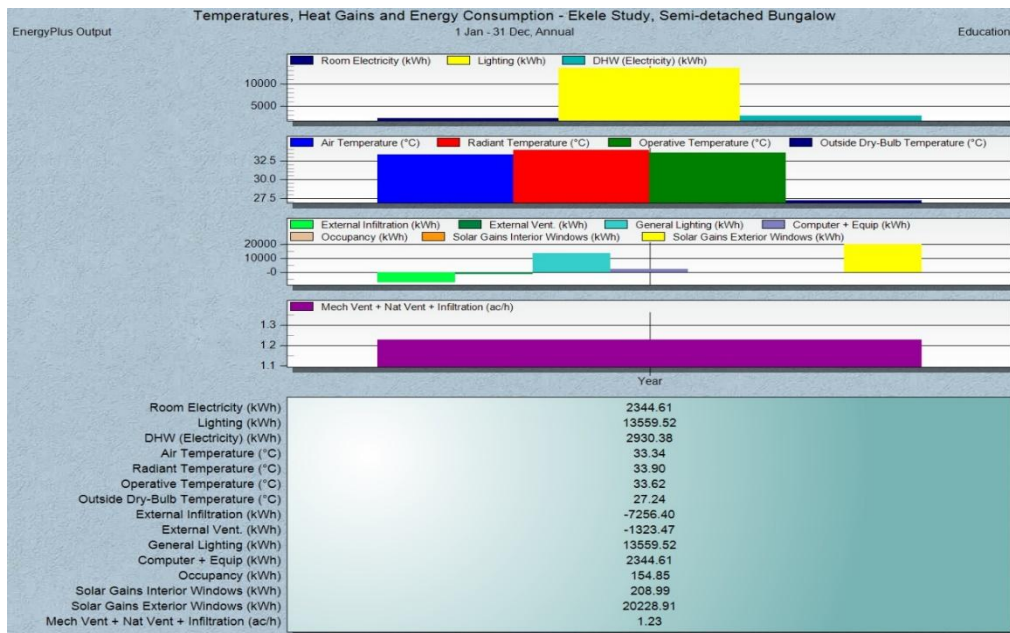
Temperatures, Heat Gains and Energy Consumption - Ekele Study, Semi-detached Bungalow
EnergyPlus Output
1 Jan - 31 Dec, Annual
Education

Room Electricity (kWh)
Lighting (kWh)
DHW (Electricity) (kWh)
10000
5000

Air Temperature (°C)
Radiant Temperature (°C)
Operative Temperature (°C)
Outside Dry-Bulb Temperature (°C)
32.5
30.0
27.5

External Infiltration (kWh)
External Vent. (kWh)
General Lighting (kWh)
Computer + Equip (kWh)
Occupancy (kWh)
Solar Gains Interior Windows (kWh)
Solar Gains Exterior Windows (kWh)
20000
10000
-0

Mech Vent + Nat Vent + Infiltration (ac/h)
1.3
1.2
1.1

Year

| | |
|---|---|
| Room Electricity (kWh) | 2344.61 |
| Lighting (kWh) | 13559.52 |
| DHW (Electricity) (kWh) | 2930.38 |
| Air Temperature (°C) | 33.34 |
| Radiant Temperature (°C) | 33.90 |
| Operative Temperature (°C) | 33.62 |
| Outside Dry-Bulb Temperature (°C) | 27.24 |
| External Infiltration (kWh) | -7256.40 |
| External Vent. (kWh) | -1323.47 |
| General Lighting (kWh) | 13559.52 |
| Computer + Equip (kWh) | 2344.61 |
| Occupancy (kWh) | 154.85 |
| Solar Gains Interior Windows (kWh) | 208.99 |
| Solar Gains Exterior Windows (kWh) | 20228.91 |
| Mech Vent + Nat Vent + Infiltration (ac/h) | 1.23 |